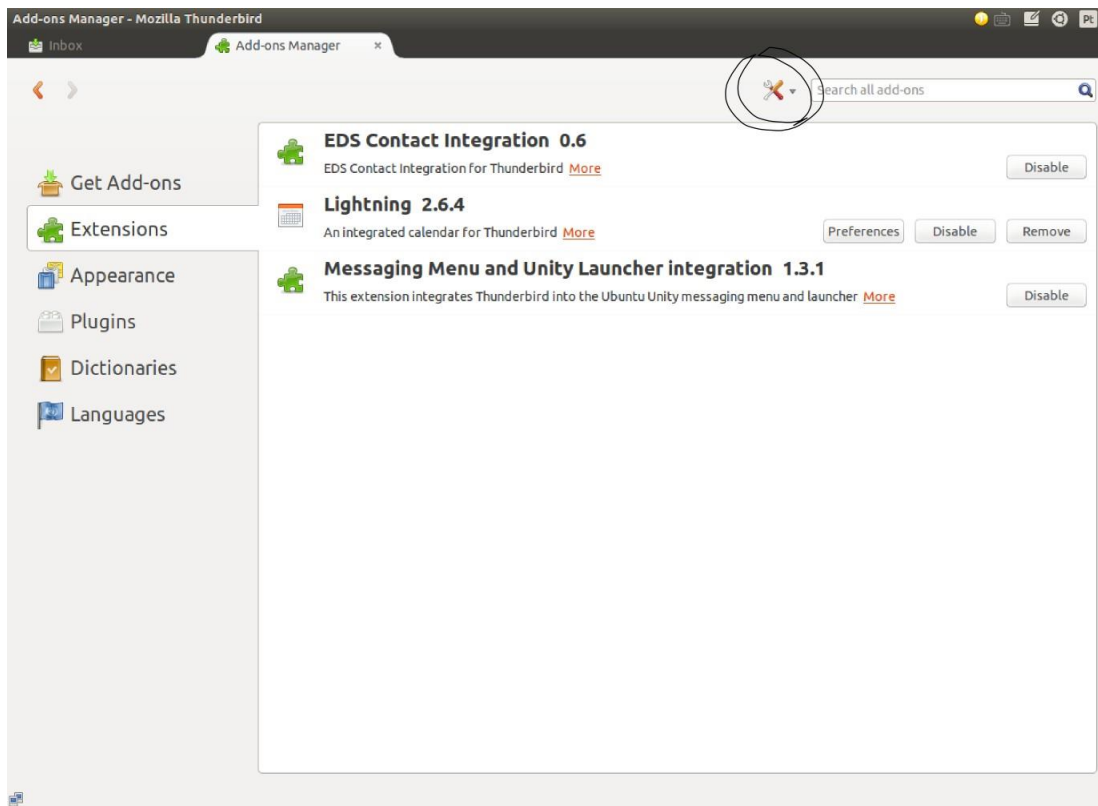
Add-ons Manager - Mozilla Thunderbird

Pt

Inbox

Add-ons Manager ×

Search all add-ons

Get Add-ons

Extensions

Appearance

Plugins

Dictionaries

Languages

EDS Contact Integration 0.6

EDS Contact Integration for Thunderbird More

Disable

Lightning 2.6.4

An integrated calendar for Thunderbird More

Preferences Disable Remove

Messaging Menu and Unity Launcher integration 1.3.1

This extension integrates Thunderbird into the Ubuntu Unity messaging menu and launcher More

Disable